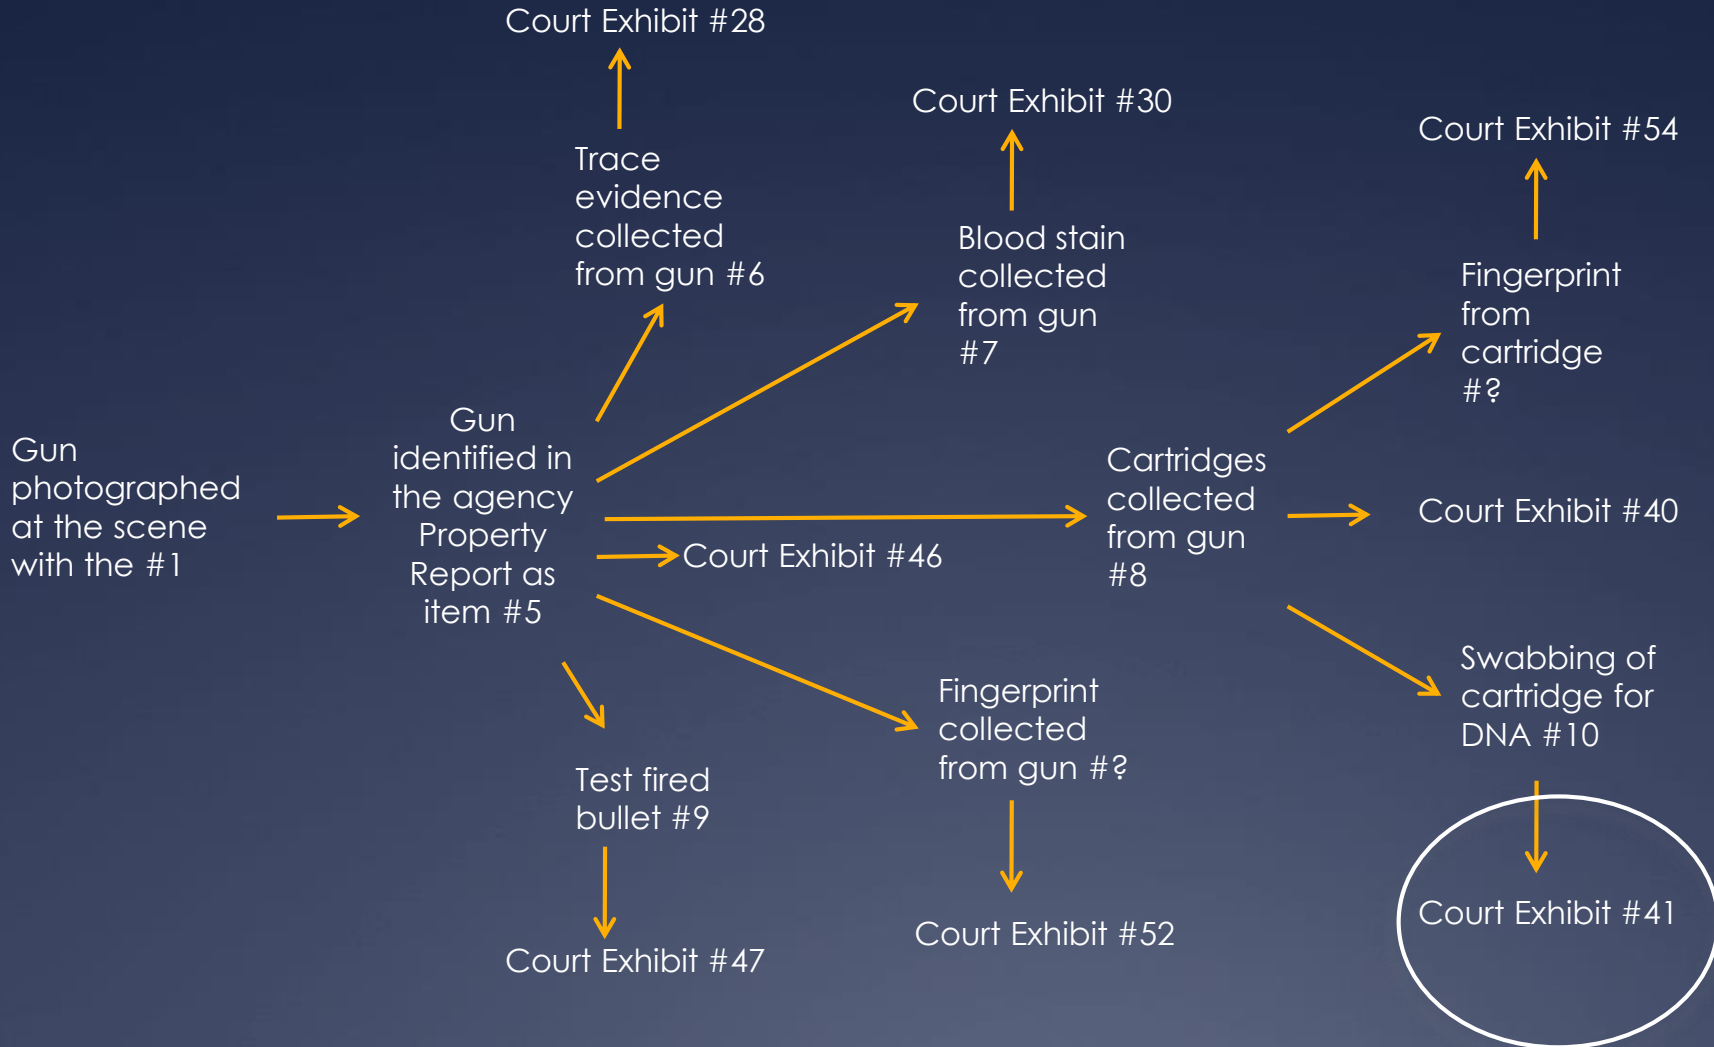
Court Exhibit #28

Trace evidence collected from gun #6

Court Exhibit #30

Blood stain collected from gun #7

Court Exhibit #54

Fingerprint from cartridge #?

Gun photographed at the scene with the #1

Gun identified in the agency Property Report as item #5

Court Exhibit #46

Cartridges collected from gun #8

Court Exhibit #40

Fingerprint collected from gun #?

Swabbing of cartridge for DNA #10

Test fired bullet #9

Court Exhibit #47

Court Exhibit #52

Court Exhibit #41